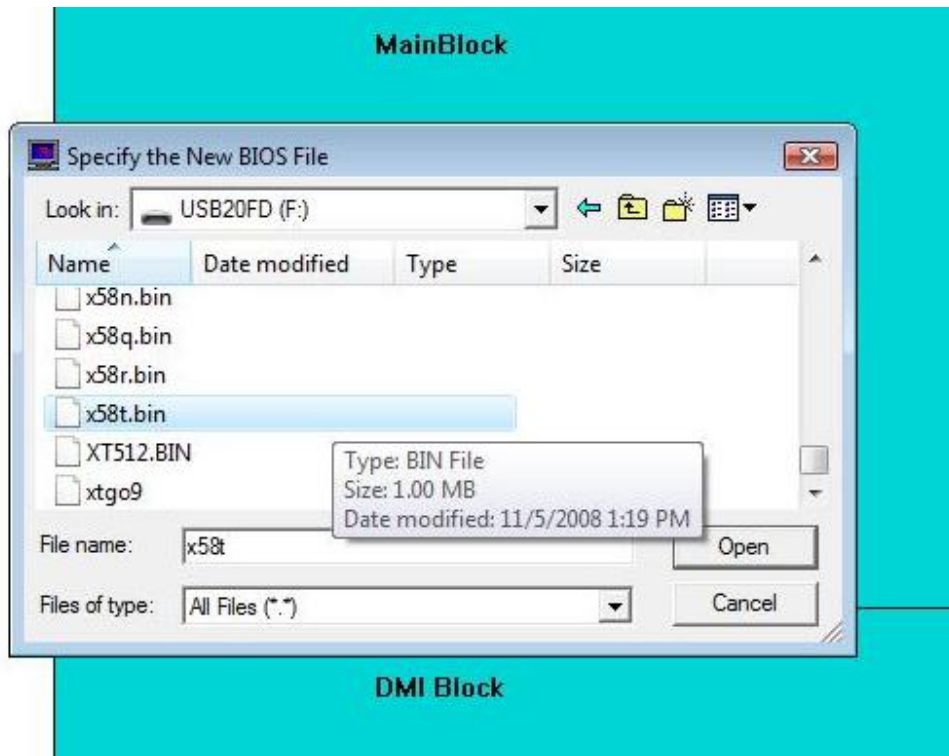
MainBlock

Specify the New BIOS File

Look in: USB20FD (F:)

| Name | Date modified | Type | Size |
|---|---|---|---|
| x58n.bin | | | |
| x58q.bin | | | |
| x58r.bin | | | |
| x58t.bin | | | |
| XT512.BIN | | | |
| xtgo9 | | | |

Type: BIN File
Size: 1.00 MB
Date modified: 11/5/2008 1:19 PM

File name: x58t
Open

Files of type: All Files (*.*)
Cancel

DMI Block